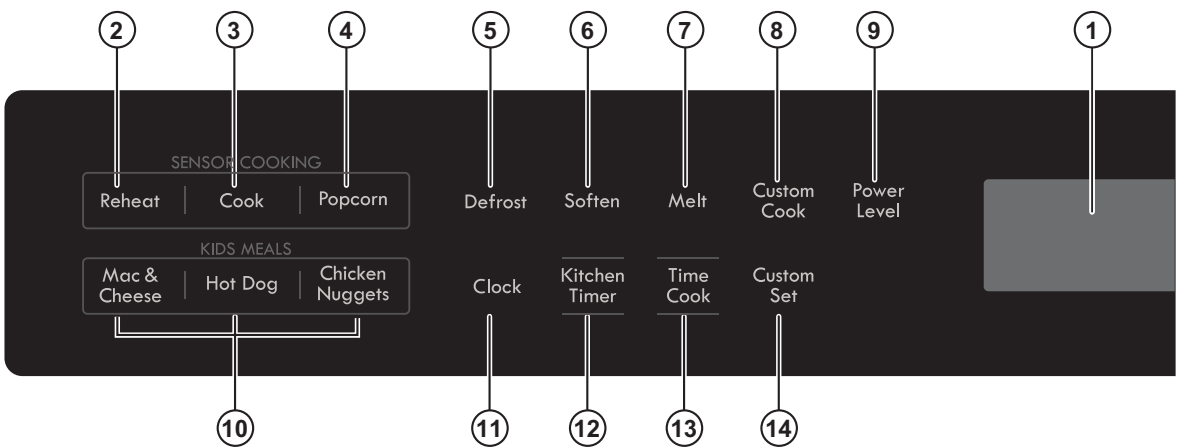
2 3 4 5 6 7 8 9 1

SENSOR COOKING

Reheat | Cook | Popcorn

Defrost

Soften

Melt

Custom Cook

Power Level

KIDS MEALS

Mac & Cheese | Hot Dog | Chicken Nuggets

Clock

Kitchen Timer

Time Cook

Custom Set

10 11 12 13 14